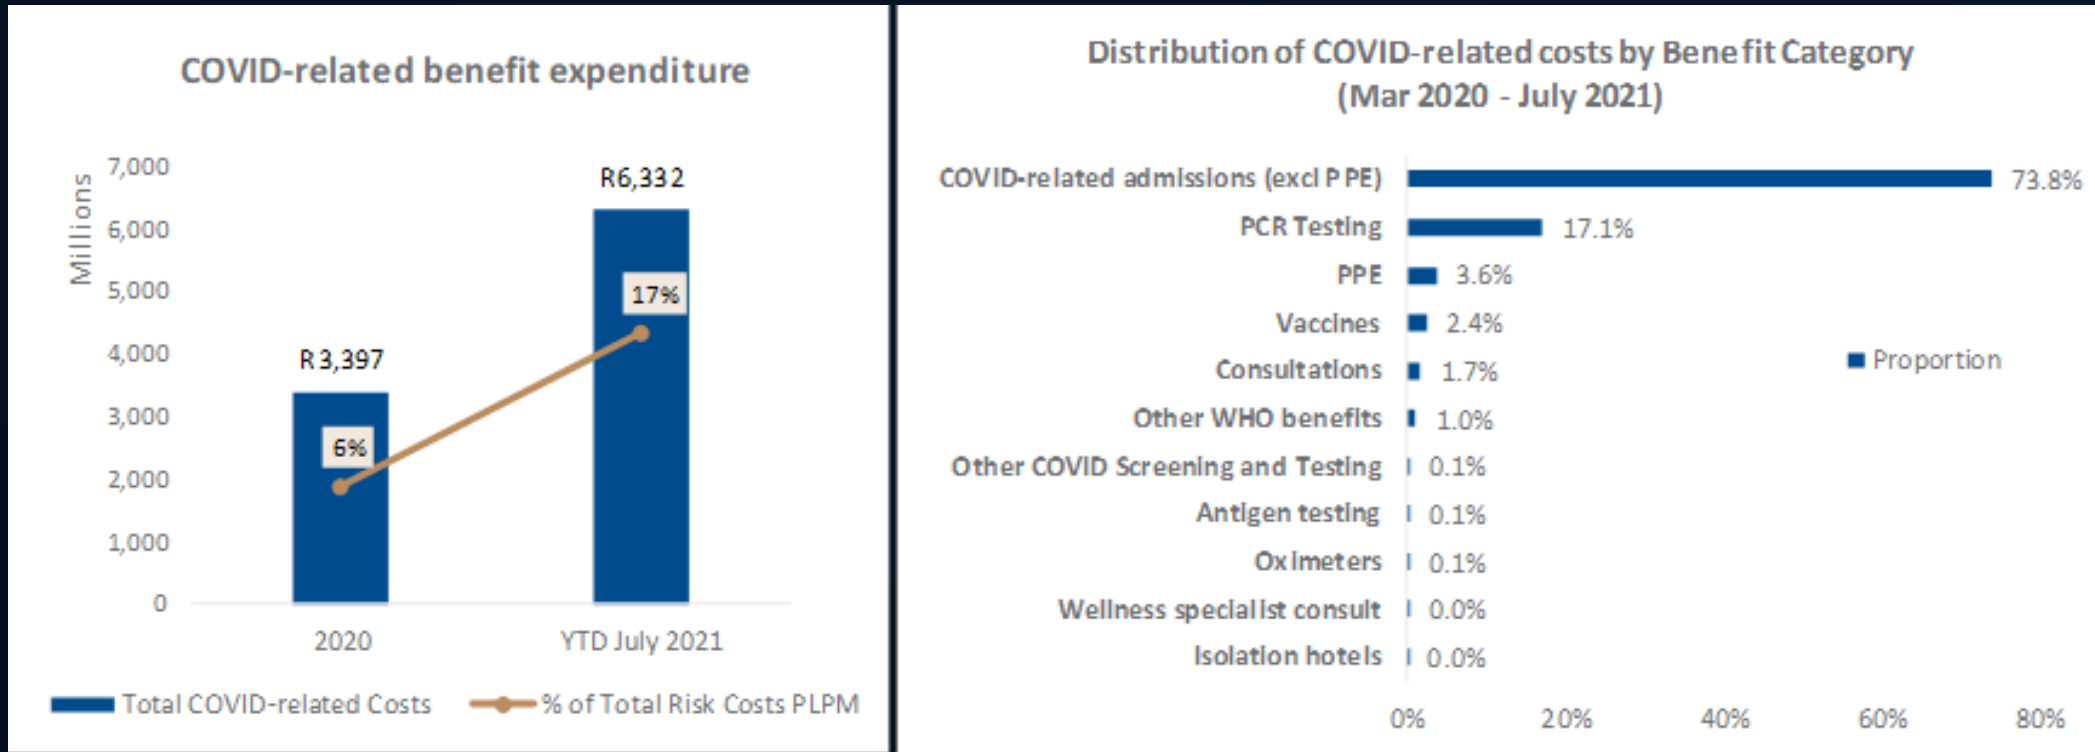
COVID-related benefit expenditure

Millions

7,000
6,000
5,000
4,000
3,000
2,000
1,000
0

R3,397
6%
R6,332
17%

2020
YTD July 2021

Total COVID-related Costs
% of Total Risk Costs PLPM

Distribution of COVID-related costs by Benefit Category (Mar 2020 - July 2021)

| Category | Proportion |
|---|---|
| COVID-related admissions (excl PPE) | 73.8% |
| PCR Testing | 17.1% |
| PPE | 3.6% |
| Vaccines | 2.4% |
| Consultations | 1.7% |
| Other WHO benefits | 1.0% |
| Other COVID Screening and Testing | 0.1% |
| Antigen testing | 0.1% |
| Oximeters | 0.1% |
| Wellness specialist consult | 0.0% |
| Isolation hotels | 0.0% |

Proportion

0%
20%
40%
60%
80%